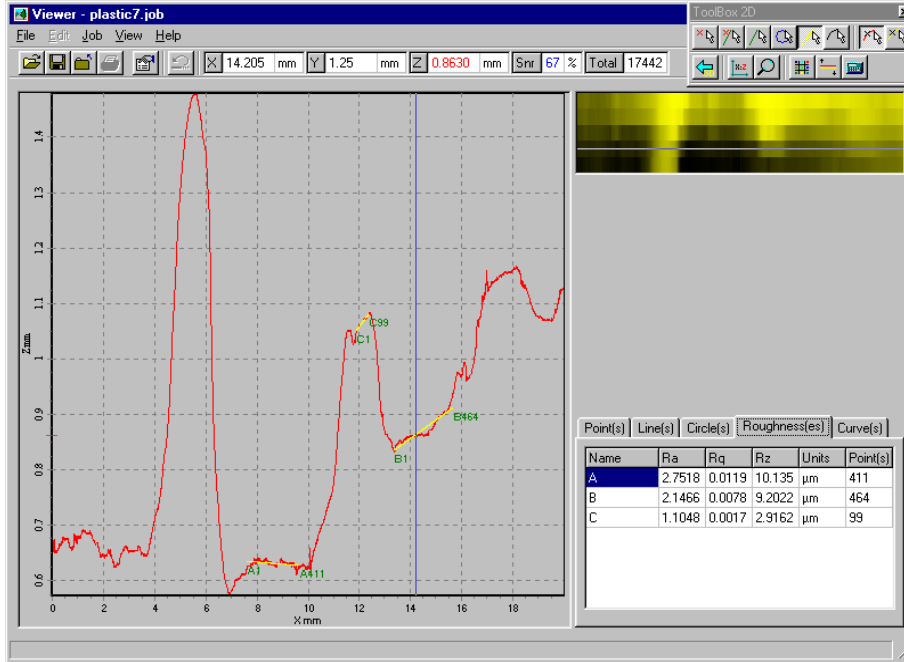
Viewer - plastic7.job

File Edit Job View Help

X 14.205 mm Y 1.25 mm Z 0.8630 mm Snr 67 % Total 17442

ToolBox 2D

1.4
1.3
1.2
1.1
1
0.9
0.8
0.7
0.6

Z mm

C99
C1
B464
B1
A1
A411

0 2 4 6 8 10 12 14 16 18

X mm

Point(s) Line(s) Circle(s) Roughness(es) Curve(s)

| Name | Ra | Rq | Rz | Units | Point(s) |
|---|---|---|---|---|---|
| A | 2.7518 | 0.0119 | 10.135 | µm | 411 |
| B | 2.1466 | 0.0078 | 9.2022 | µm | 464 |
| C | 1.1048 | 0.0017 | 2.9162 | µm | 99 |